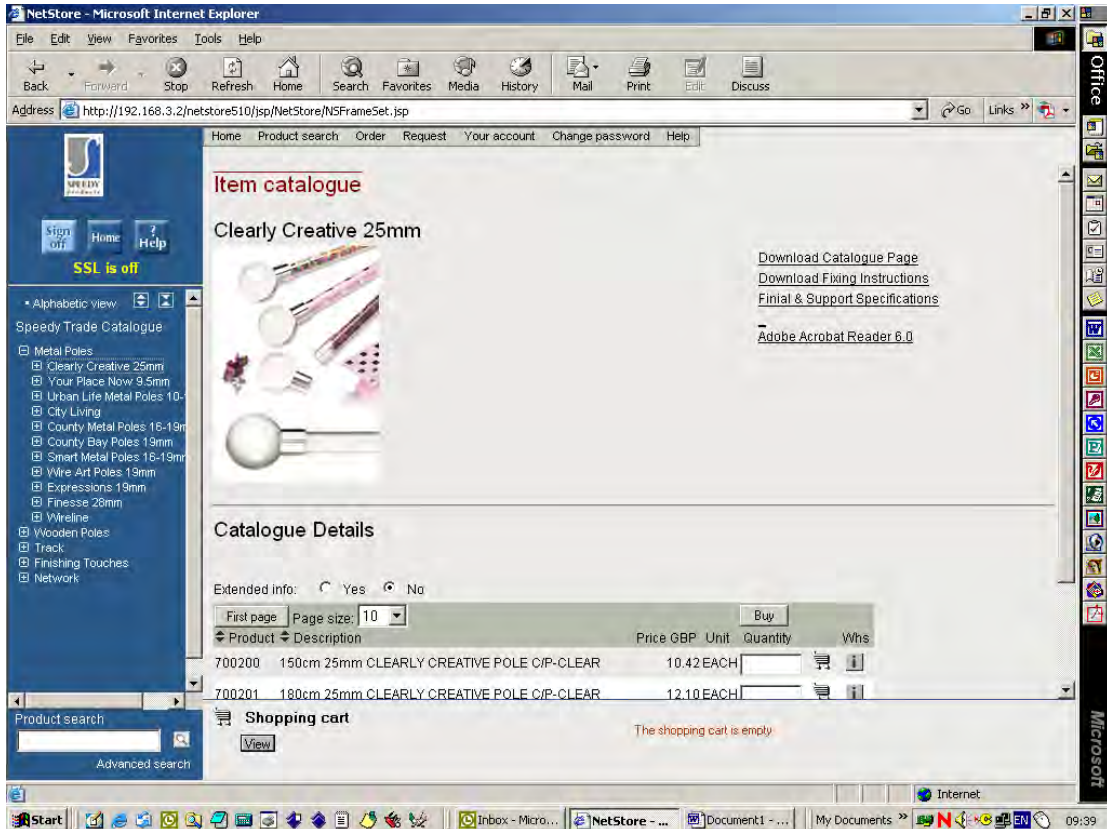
NetStore - Microsoft Internet Explorer

File Edit View Favorites Tools Help

Back Forward Stop Refresh Home Search Favorites Media History Mail Print Edit Discuss

Address http://192.168.3.2/netstore510/jsp/NetStore/NSFrameSet.jsp

Go Links

Office

SPEEDY

Sign off Home Help

SSL is off

• Alphabetic view

Speedy Trade Catalogue

Metal Poles
Clearly Creative 25mm
Your Place Now 9.5mm
Urban Life Metal Poles 10-
City Living
County Metal Poles 16-19m
County Bay Poles 19mm
Smart Metal Poles 16-19m
Wire Art Poles 19mm
Expressions 19mm
Finesse 28mm
Wireline
Wooden Poles
Track
Finishing Touches
Network

Product search

Advanced search

Home Product search Order Request Your account Change password Help

Item catalogue

Clearly Creative 25mm

Download Catalogue Page
Download Fixing Instructions
Finial & Support Specifications

Adobe Acrobat Reader 6.0

Catalogue Details

Extended info: Yes No

First page Page size: 10 Buy

| Product | Description | Price GBP | Unit | Quantity | | Whs |
|---|---|---|---|---|---|---|
| 700200 | 150cm 25mm CLEARLY CREATIVE POLE C/P-CLEAR | 10.42 | EACH | | | i |
| 700201 | 180cm 25mm CLEARLY CREATIVE POLE C/P-CLEAR | 12.10 | EACH | | | i |

Shopping cart

View

The shopping cart is empty

Internet

Microsoft

Start Inbox - Micro... NetStore - ... Document1 - ... My Documents 09:39